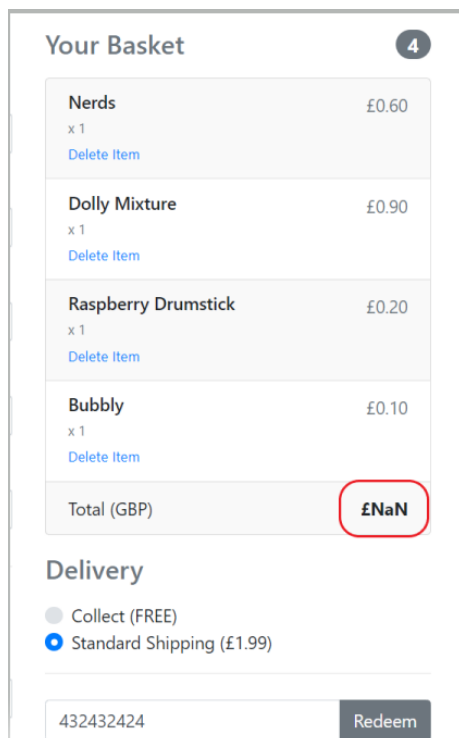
Your Basket 4

Nerds
x 1
Delete Item
£0.60

Dolly Mixture
x 1
Delete Item
£0.90

Raspberry Drumstick
x 1
Delete Item
£0.20

Bubbly
x 1
Delete Item
£0.10

Total (GBP) £NaN

Delivery

Collect (FREE)
Standard Shipping (£1.99)

432432424 Redeem